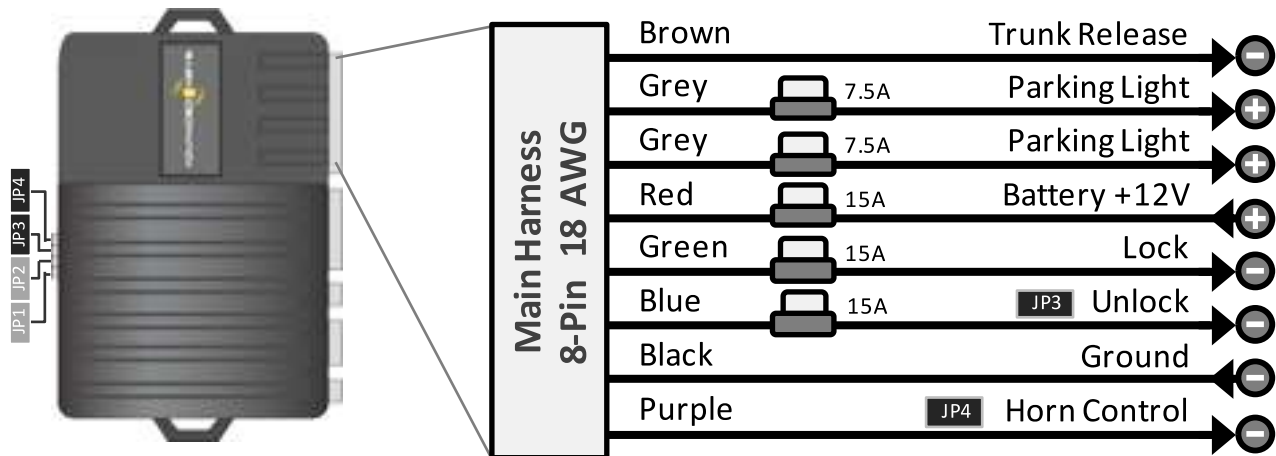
JP4
JP3
JP2
JP1

Main Harness
8-Pin 18 AWG

| Wire | Fuse | Function |
|---|---|---|
| Brown | | Trunk Release |
| Grey | 7.5A | Parking Light |
| Grey | 7.5A | Parking Light |
| Red | 15A | Battery +12V |
| Green | 15A | Lock |
| Blue | 15A | JP3 Unlock |
| Black | | Ground |
| Purple | | JP4 Horn Control |